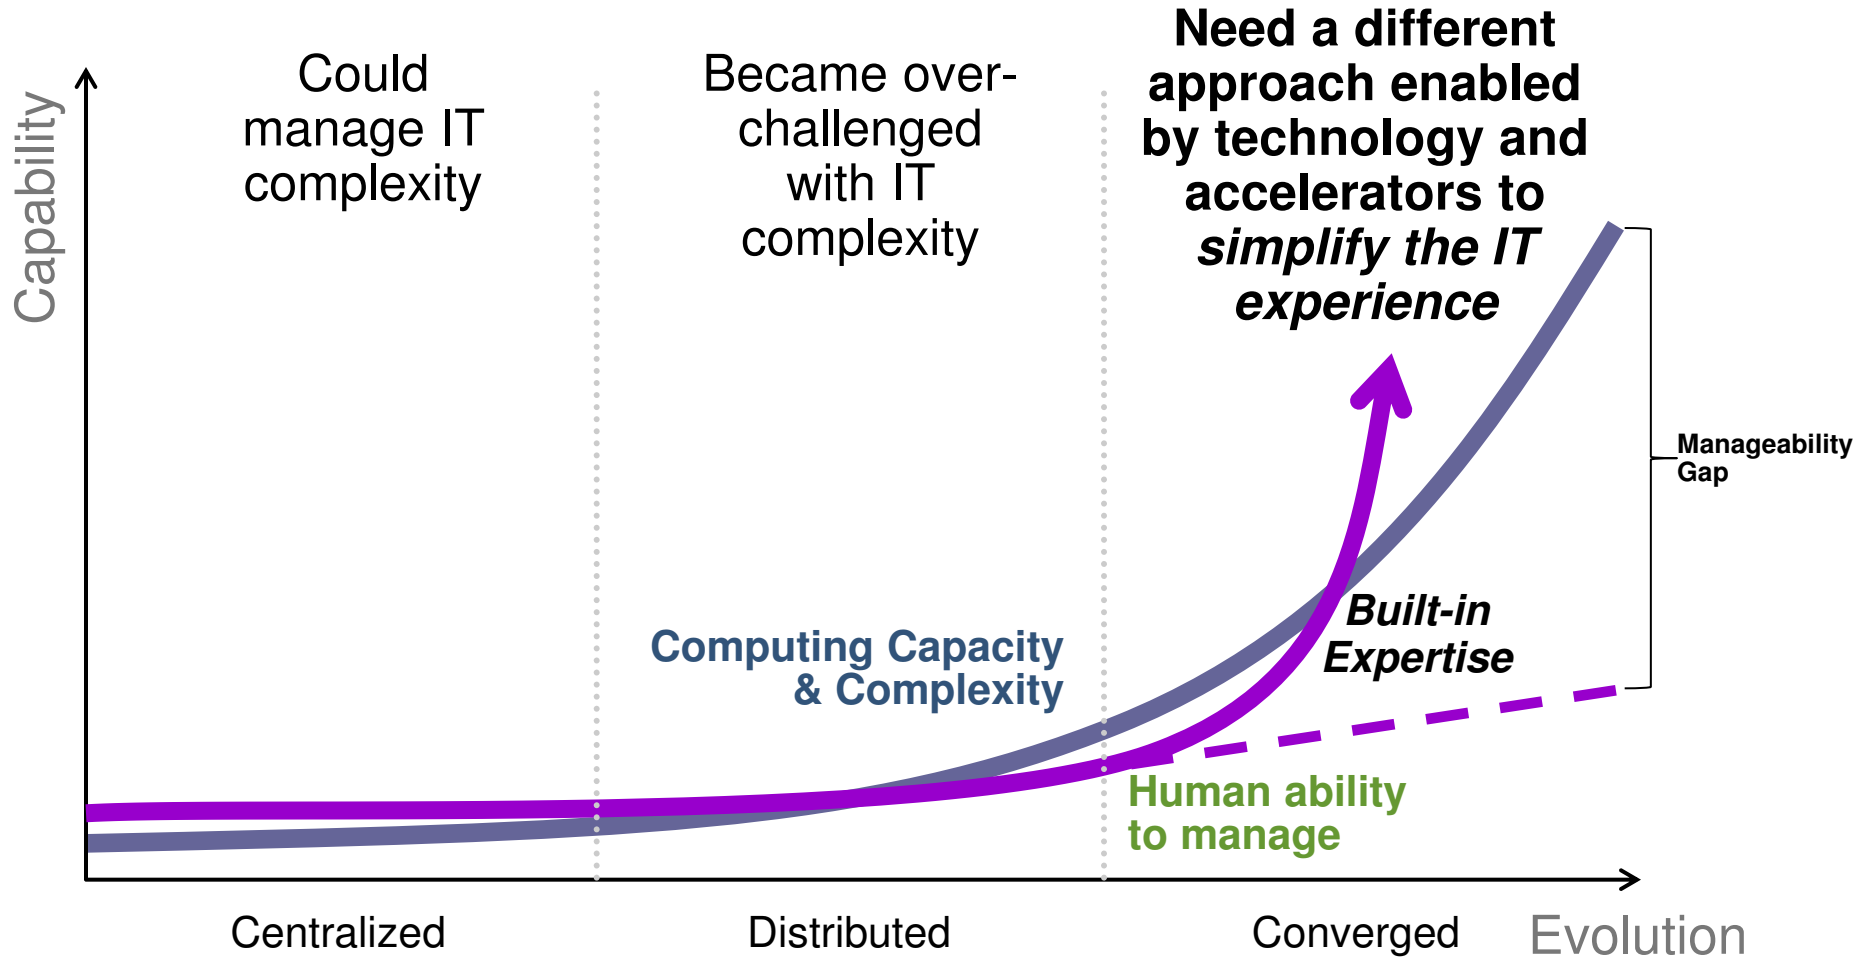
Capability

Could manage IT complexity

Became over-challenged with IT complexity

Need a different approach enabled by technology and accelerators to *simplify the IT experience*

Manageability Gap

*Built-in Expertise*

Computing Capacity & Complexity

Human ability to manage

Centralized

Distributed

Converged

Evolution